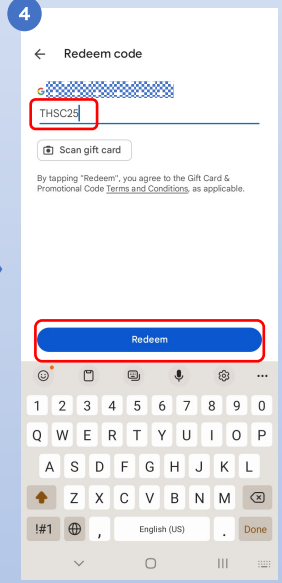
4

Redeem code

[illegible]

THSC25

Scan gift card

By tapping "Redeem", you agree to the Gift Card & Promotional Code Terms and Conditions, as applicable.

Redeem

1 2 3 4 5 6 7 8 9 0

Q W E R T Y U I O P

A S D F G H J K L

Z X C V B N M

!#1 , English (US) . Done